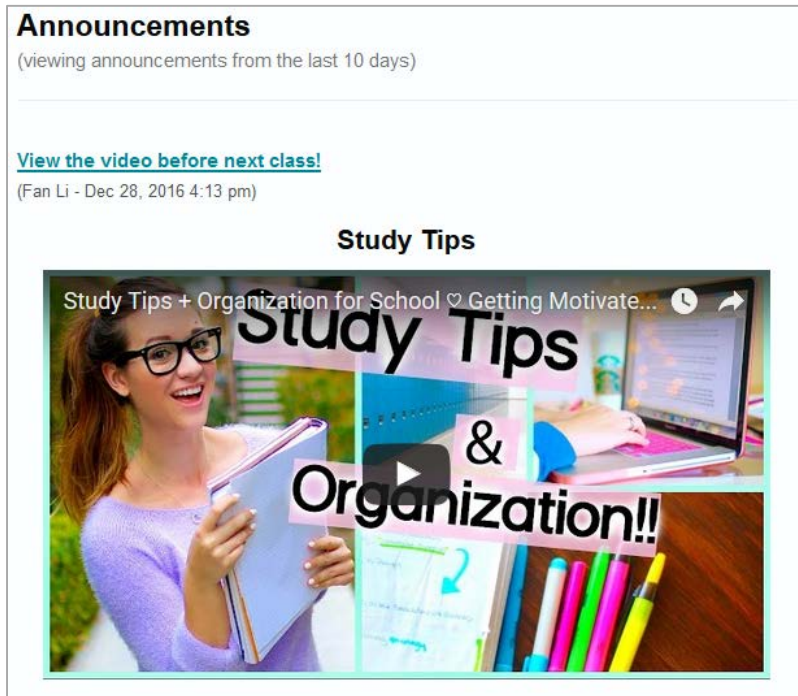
Announcements
(viewing announcements from the last 10 days)

View the video before next class!
(Fan Li - Dec 28, 2016 4:13 pm)

Study Tips

Study Tips + Organization for School ♡ Getting Motivate...

Study Tips & Organization!!